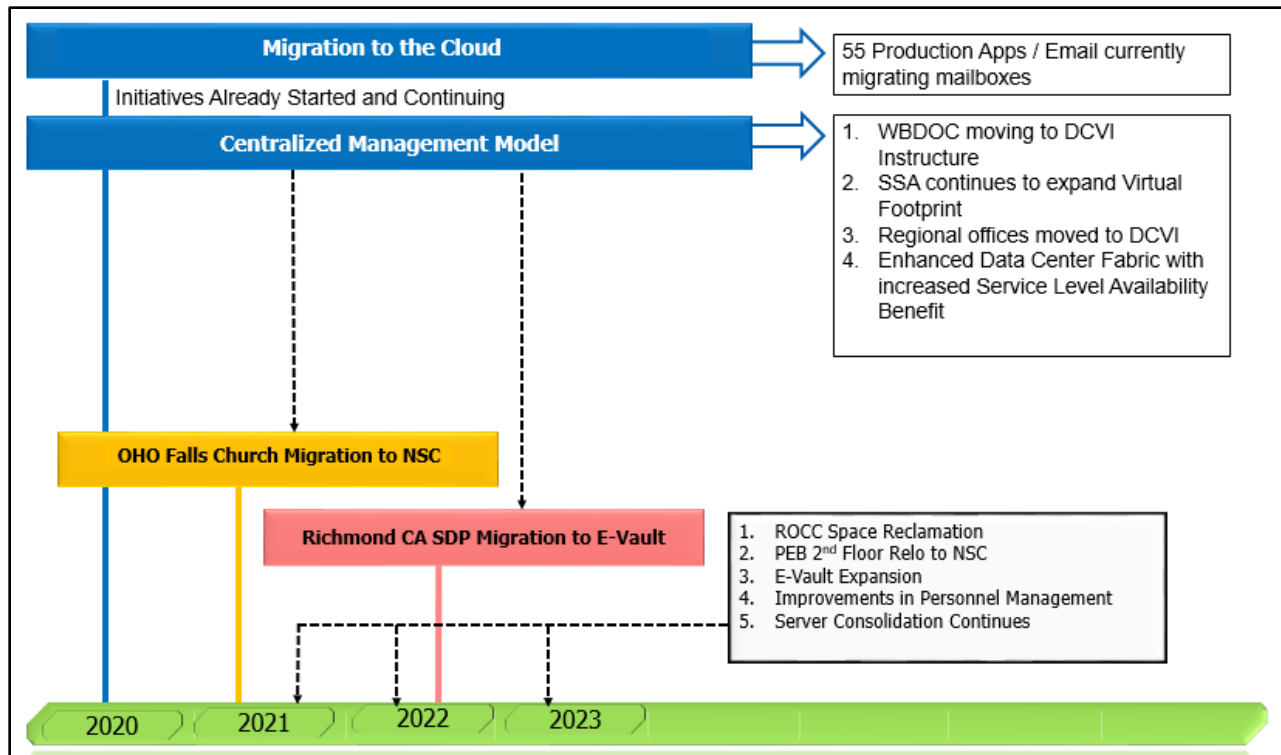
Migration to the Cloud

55 Production Apps / Email currently migrating mailboxes

Initiatives Already Started and Continuing

Centralized Management Model

1. WBDOC moving to DCVI Instructure
2. SSA continues to expand Virtual Footprint
3. Regional offices moved to DCVI
4. Enhanced Data Center Fabric with increased Service Level Availability Benefit

OHO Falls Church Migration to NSC

Richmond CA SDP Migration to E-Vault

1. ROCC Space Reclamation
2. PEB 2$^{nd}$ Floor Relo to NSC
3. E-Vault Expansion
4. Improvements in Personnel Management
5. Server Consolidation Continues

2020 2021 2022 2023